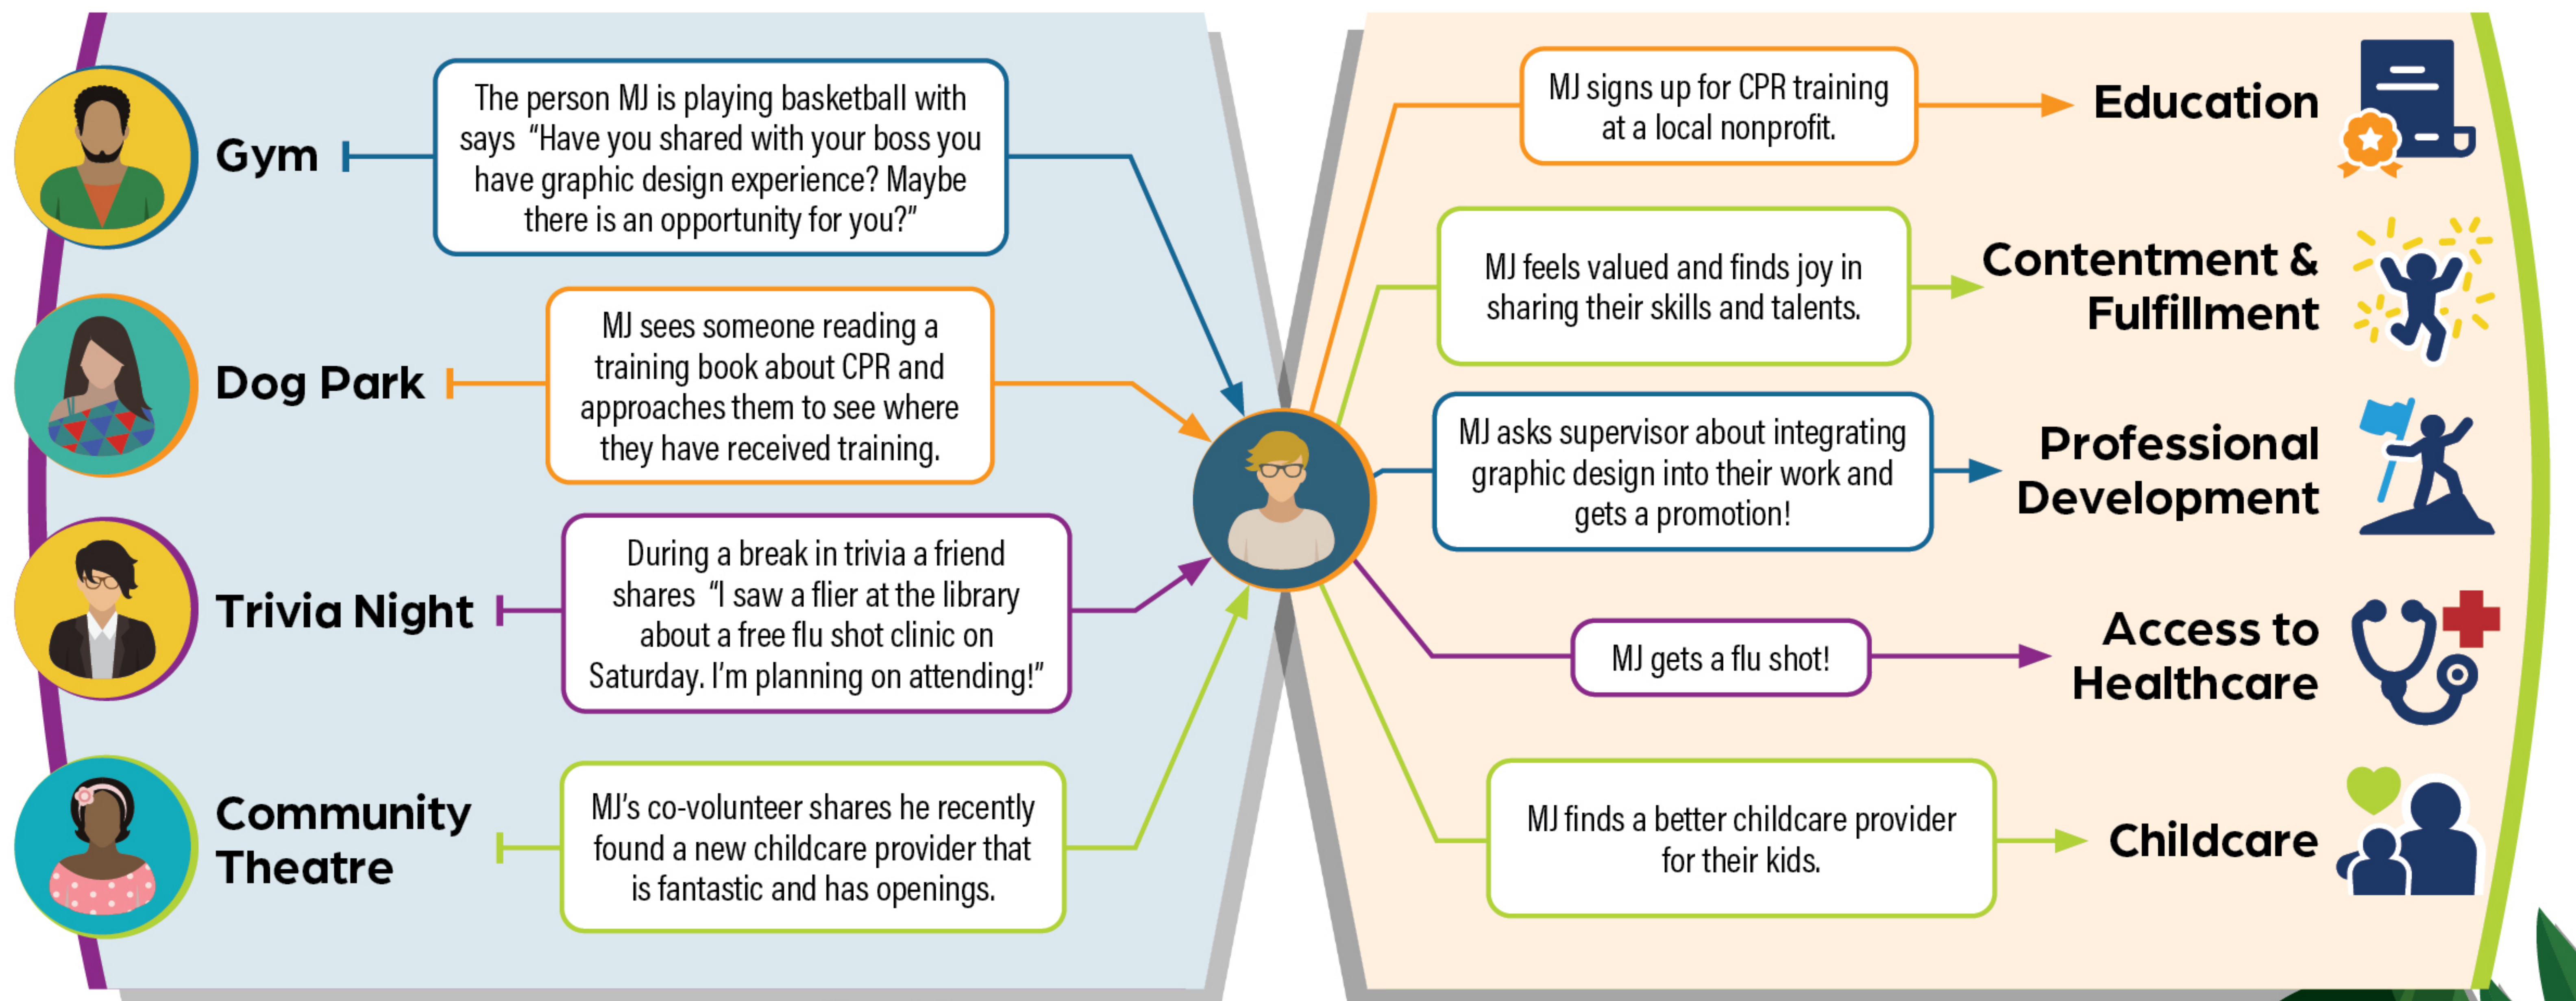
Gym

The person MJ is playing basketball with says "Have you shared with your boss you have graphic design experience? Maybe there is an opportunity for you?"

Dog Park

MJ sees someone reading a training book about CPR and approaches them to see where they have received training.

Trivia Night

During a break in trivia a friend shares "I saw a flier at the library about a free flu shot clinic on Saturday. I'm planning on attending!"

Community Theatre

MJ's co-volunteer shares he recently found a new childcare provider that is fantastic and has openings.

MJ signs up for CPR training at a local nonprofit.

Education

MJ feels valued and finds joy in sharing their skills and talents.

Contentment & Fulfillment

MJ asks supervisor about integrating graphic design into their work and gets a promotion!

Professional Development

MJ gets a flu shot!

Access to Healthcare

MJ finds a better childcare provider for their kids.

Childcare